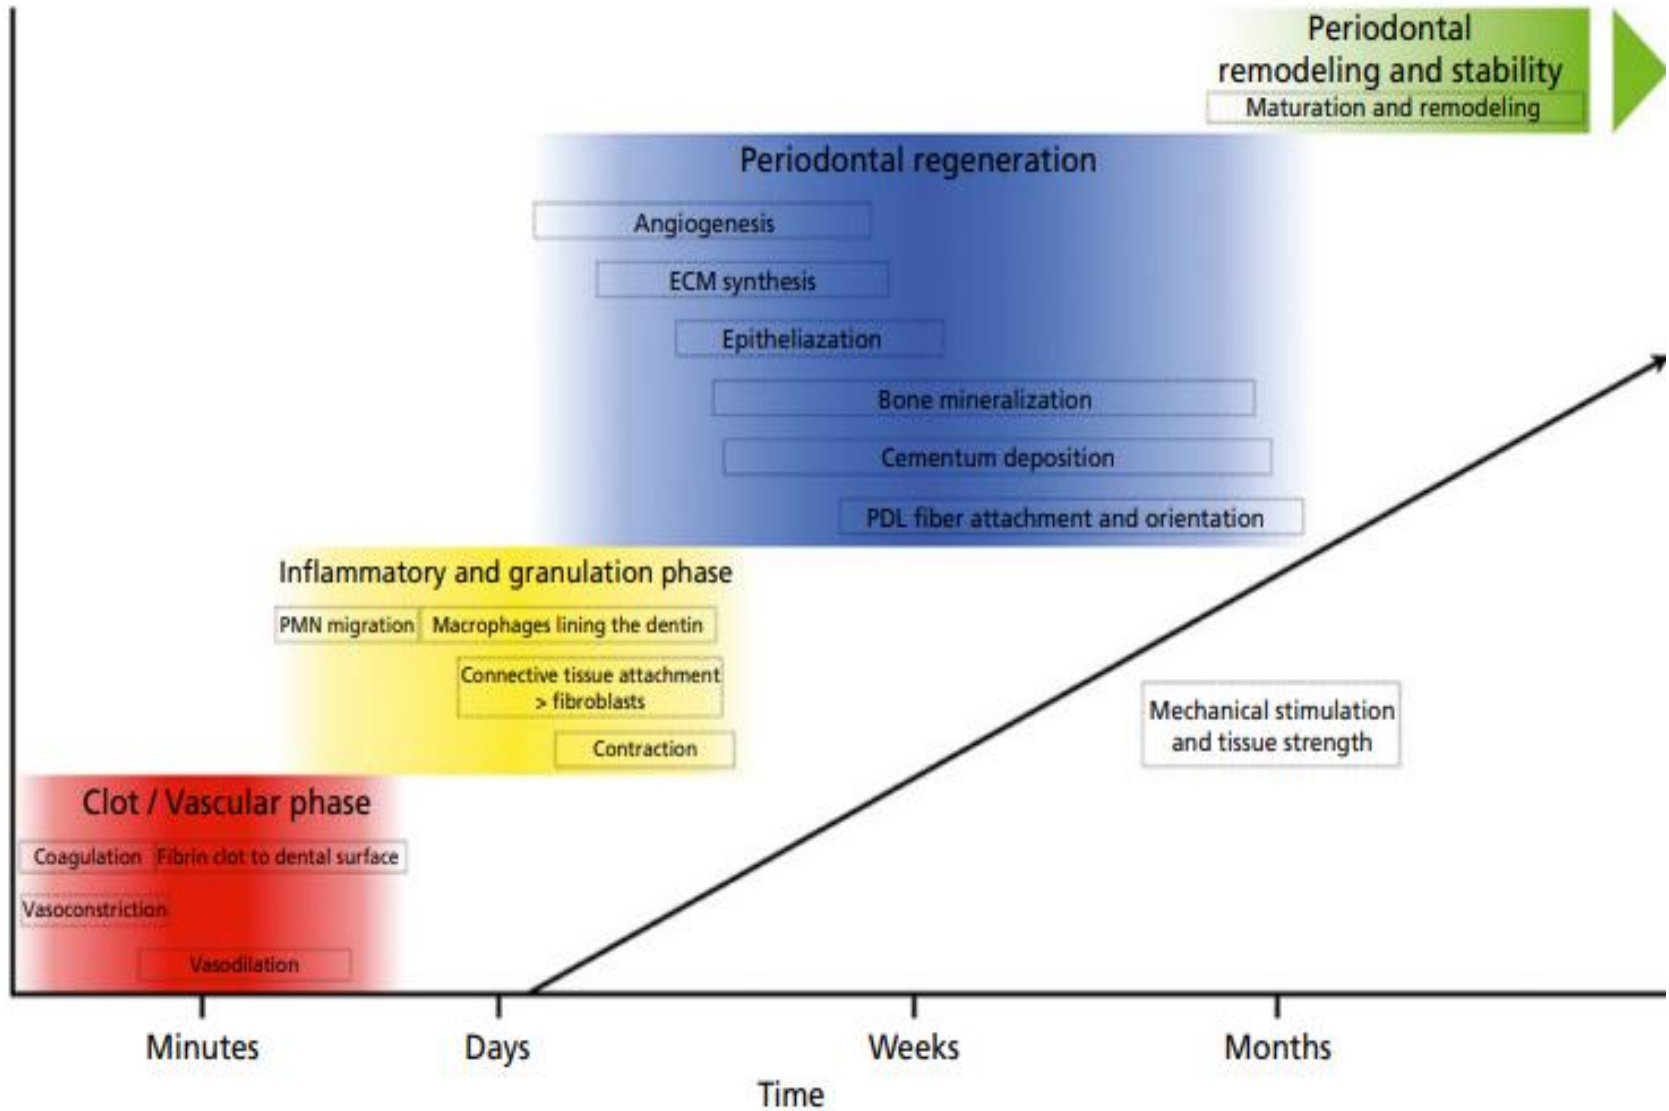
Periodontal remodeling and stability

Maturation and remodeling

Periodontal regeneration

Angiogenesis

ECM synthesis

Epitheliazation

Bone mineralization

Cementum deposition

PDL fiber attachment and orientation

Inflammatory and granulation phase

PMN migration

Macrophages lining the dentin

Connective tissue attachment > fibroblasts

Contraction

Mechanical stimulation and tissue strength

Clot / Vascular phase

Coagulation

Fibrin clot to dental surface

Vasoconstriction

Vasodilation

Minutes

Days

Weeks

Months

Time